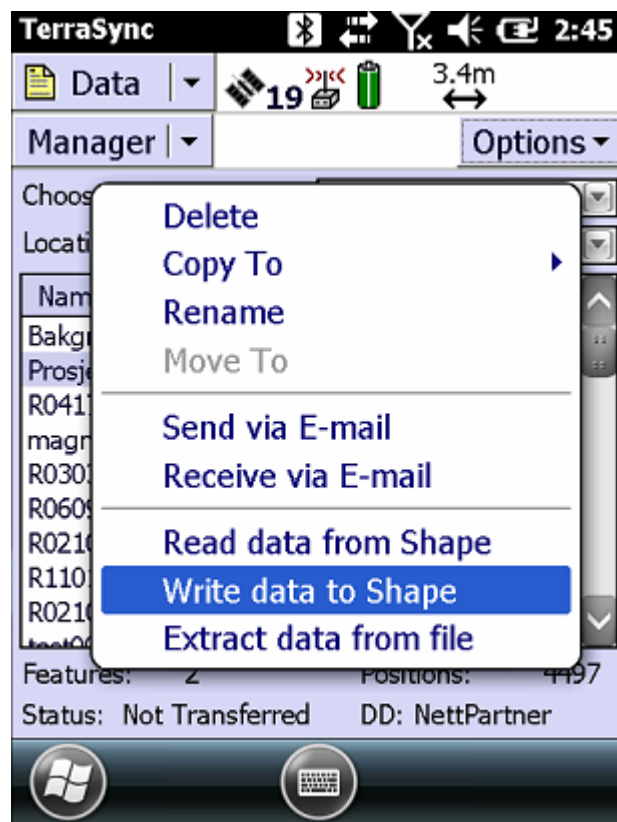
TerraSync 2:45

Data

19

3.4m

Manager

Options

Choos

Locati

Nam

Bakgr

Prosje

R041

magn

R030

R060

R021

R110

R021

Delete

Copy To

Rename

Move To

Send via E-mail

Receive via E-mail

Read data from Shape

Write data to Shape

Extract data from file

Features: 2

Positions: 4497

Status: Not Transferred

DD: NettPartner